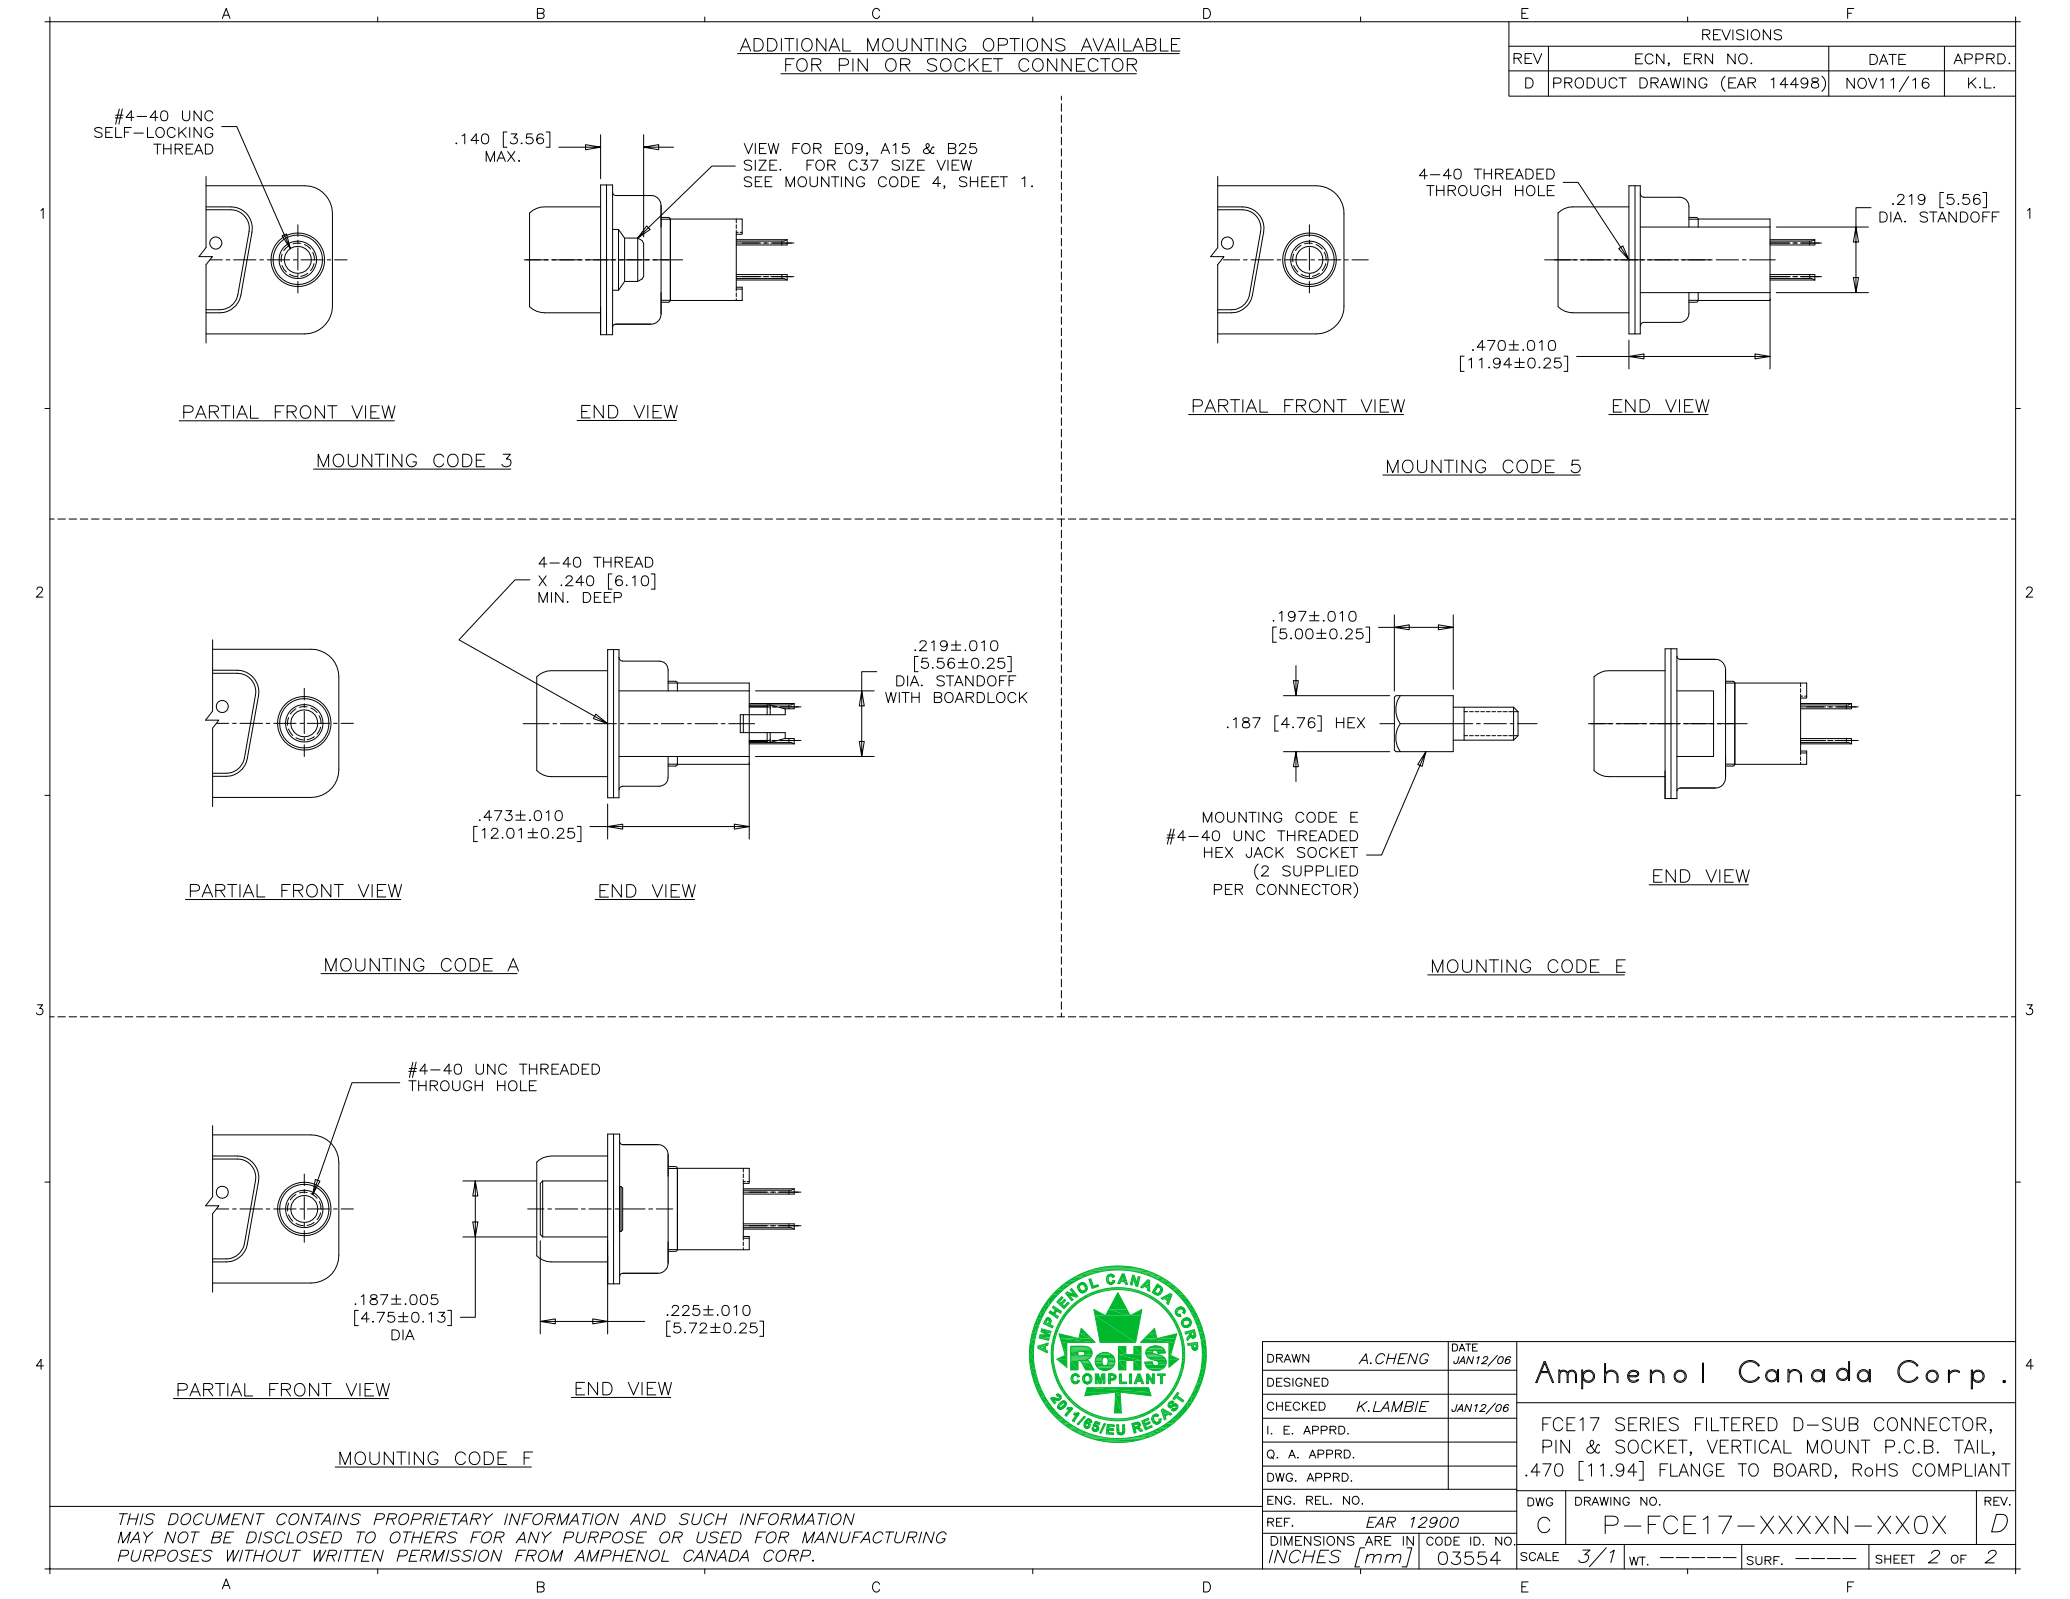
A B C D E F

REVISIONS

| REV | ECN, ERN NO. | DATE | APPRD. |
|---|---|---|---|
| D | PRODUCT DRAWING (EAR 14498) | NOV11/16 | K.L. |

ADDITIONAL MOUNTING OPTIONS AVAILABLE FOR PIN OR SOCKET CONNECTOR

1

#4–40 UNC SELF–LOCKING THREAD

.140 [3.56] MAX.

VIEW FOR E09, A15 & B25 SIZE. FOR C37 SIZE VIEW SEE MOUNTING CODE 4, SHEET 1.

PARTIAL FRONT VIEW

END VIEW

MOUNTING CODE 3

4–40 THREADED THROUGH HOLE

.219 [5.56] DIA. STANDOFF

.470±.010 [11.94±0.25]

PARTIAL FRONT VIEW

END VIEW

MOUNTING CODE 5

2

4–40 THREAD X .240 [6.10] MIN. DEEP

.219±.010 [5.56±0.25] DIA. STANDOFF WITH BOARDLOCK

.473±.010 [12.01±0.25]

PARTIAL FRONT VIEW

END VIEW

MOUNTING CODE A

.197±.010 [5.00±0.25]

.187 [4.76] HEX

MOUNTING CODE E #4–40 UNC THREADED HEX JACK SOCKET (2 SUPPLIED PER CONNECTOR)

END VIEW

MOUNTING CODE E

3

#4–40 UNC THREADED THROUGH HOLE

.187±.005 [4.75±0.13] DIA

.225±.010 [5.72±0.25]

PARTIAL FRONT VIEW

END VIEW

MOUNTING CODE F

AMPHENOL CANADA CORP RoHS COMPLIANT 2011/65/EU RECAST

4

| DRAWN | A.CHENG | DATE JAN12/06 |
|---|---|---|
| DESIGNED | | |
| CHECKED | K.LAMBIE | JAN12/06 |
| I. E. APPRD. | | |
| Q. A. APPRD. | | |
| DWG. APPRD. | | |
| ENG. REL. NO. | | |
| REF. | EAR 12900 | |
| DIMENSIONS ARE IN INCHES [mm] | CODE ID. NO. 03554 | |

Amphenol Canada Corp.

FCE17 SERIES FILTERED D–SUB CONNECTOR, PIN & SOCKET, VERTICAL MOUNT P.C.B. TAIL, .470 [11.94] FLANGE TO BOARD, RoHS COMPLIANT

DWG C DRAWING NO. P–FCE17–XXXXN–XX0X REV. D

SCALE 3/1 WT. ––––– SURF. –––– SHEET 2 OF 2

THIS DOCUMENT CONTAINS PROPRIETARY INFORMATION AND SUCH INFORMATION MAY NOT BE DISCLOSED TO OTHERS FOR ANY PURPOSE OR USED FOR MANUFACTURING PURPOSES WITHOUT WRITTEN PERMISSION FROM AMPHENOL CANADA CORP.

A B C D E F